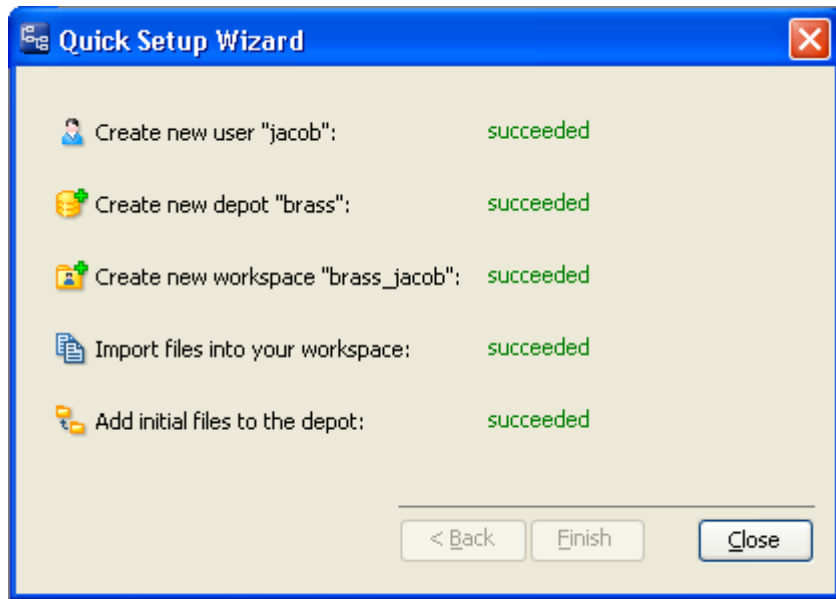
Quick Setup Wizard

Create new user "jacob": succeeded

Create new depot "brass": succeeded

Create new workspace "brass_jacob": succeeded

Import files into your workspace: succeeded

Add initial files to the depot: succeeded

< Back
Finish
Close